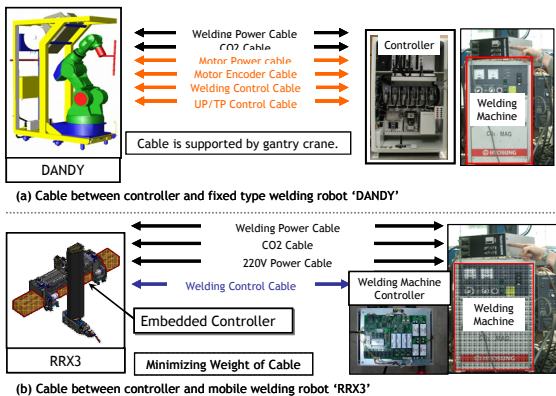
Welding Power Cable
CO2 Cable
Motor Power cable
Motor Encoder Cable
Welding Control Cable
UP/TP Control Cable

Controller

Welding Machine

Cable is supported by gantry crane.

DANDY

(a) Cable between controller and fixed type welding robot 'DANDY'

Welding Power Cable
CO2 Cable
220V Power Cable
Welding Control Cable

Welding Machine Controller

Welding Machine

Embedded Controller

RRX3

Minimizing Weight of Cable

(b) Cable between controller and mobile welding robot 'RRX3'